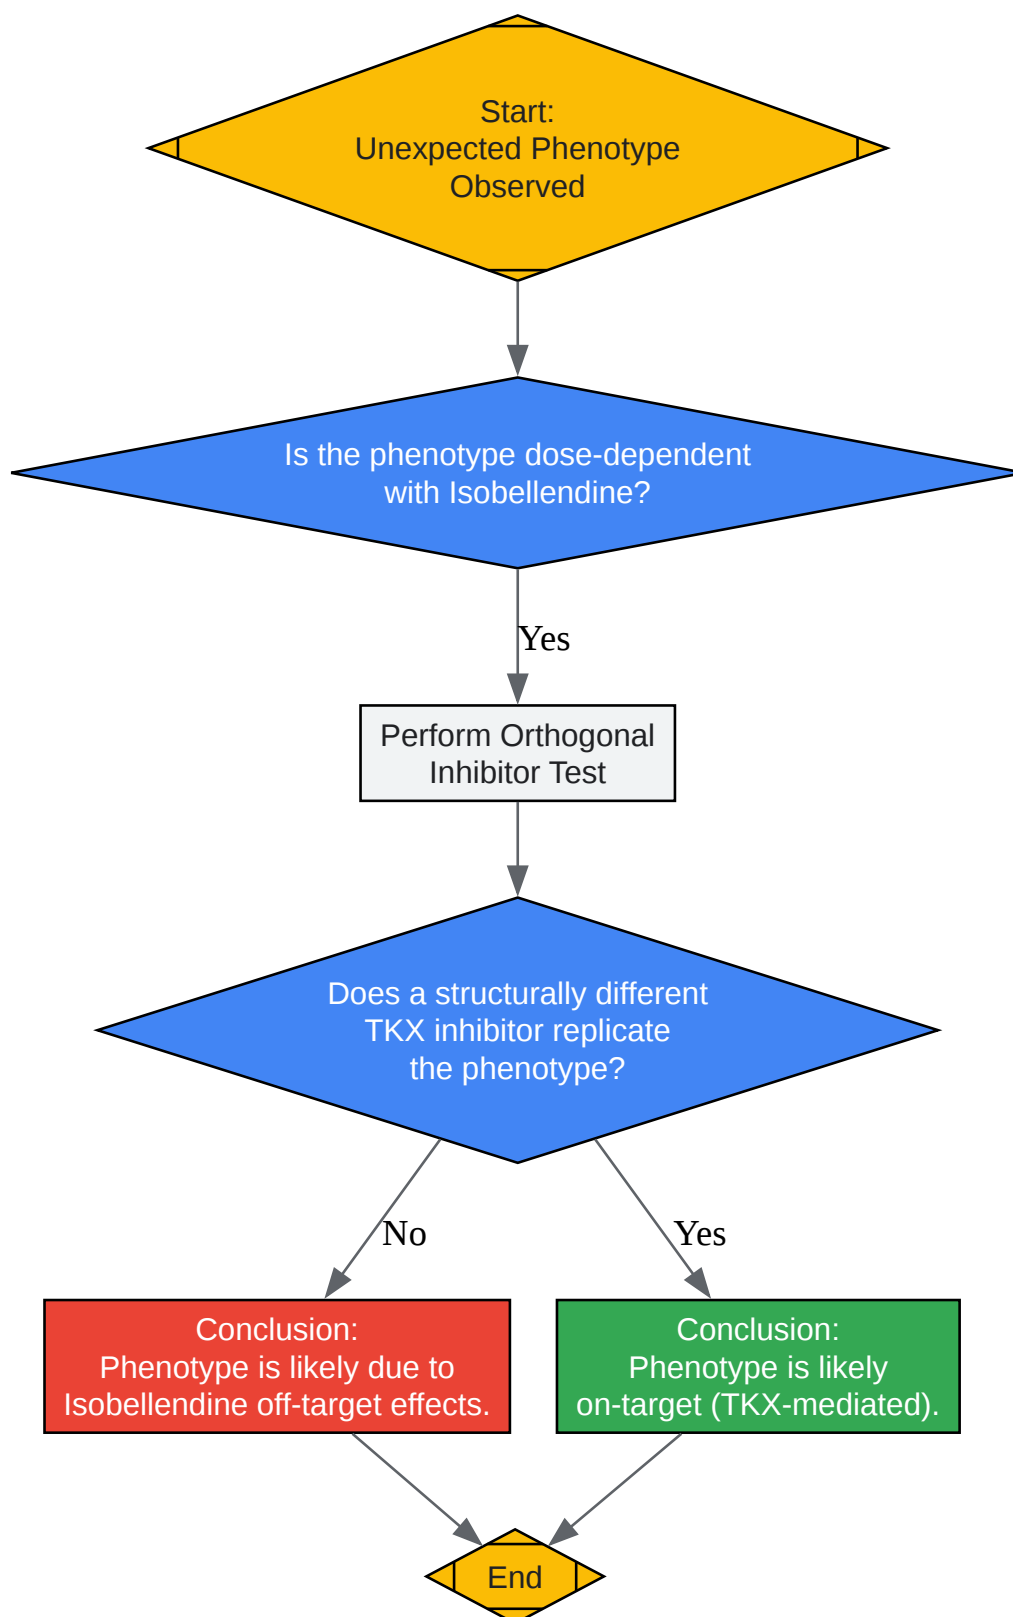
Start:
Unexpected Phenotype
Observed

Is the phenotype dose-dependent
with Isobellendine?

Yes

Perform Orthogonal
Inhibitor Test

Does a structurally different
TKX inhibitor replicate
the phenotype?

No

Yes

Conclusion:
Phenotype is likely due to
Isobellendine off-target effects.

Conclusion:
Phenotype is likely
on-target (TKX-mediated).

End